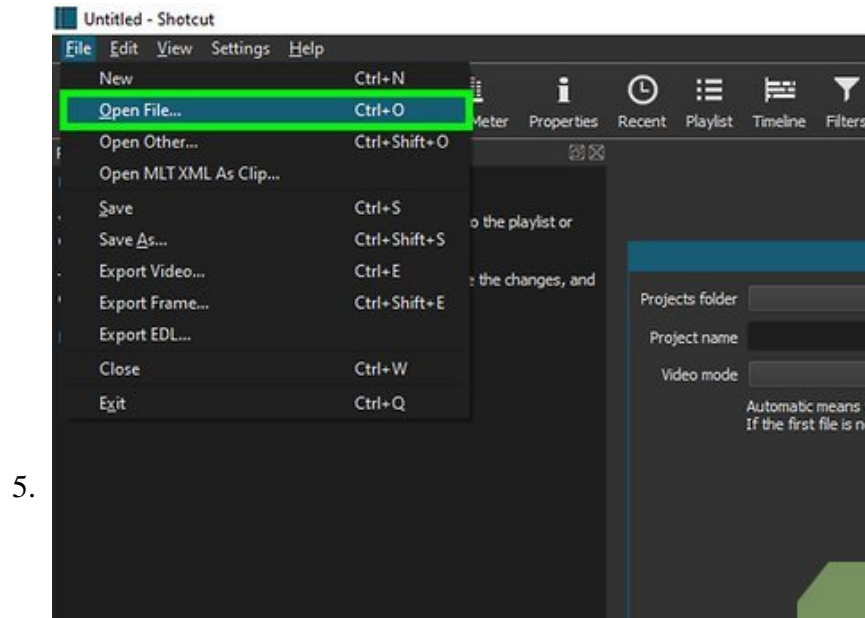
Untitled - Shotcut

File Edit View Settings Help

New Ctrl+N
Open File... Ctrl+O
Open Other... Ctrl+Shift+O
Open MLT XML As Clip...
Save Ctrl+S
Save As... Ctrl+Shift+S
Export Video... Ctrl+E
Export Frame... Ctrl+Shift+E
Export EDL...
Close Ctrl+W
Exit Ctrl+Q

Meter Properties Recent Playlist Timeline Filters

o the playlist or

e the changes, and

Projects folder
Project name
Video mode
Automatic means
If the first file is n

5.